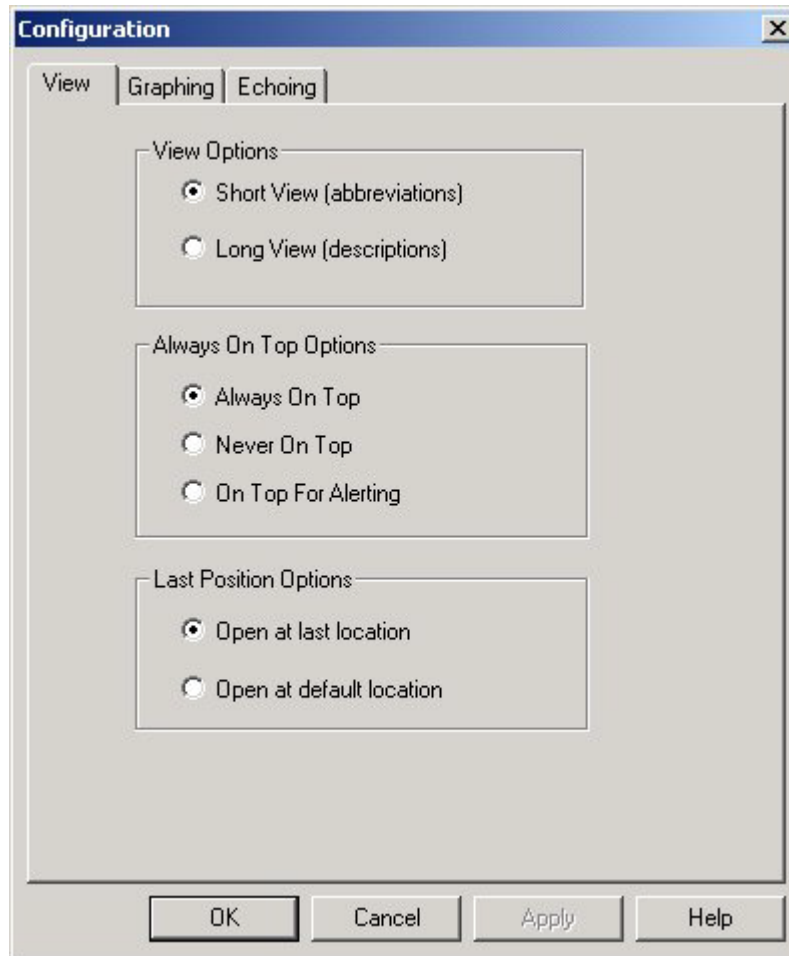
Configuration

View | Graphing | Echoing

View Options
Short View (abbreviations)
Long View (descriptions)

Always On Top Options
Always On Top
Never On Top
On Top For Alerting

Last Position Options
Open at last location
Open at default location

OK
Cancel
Apply
Help